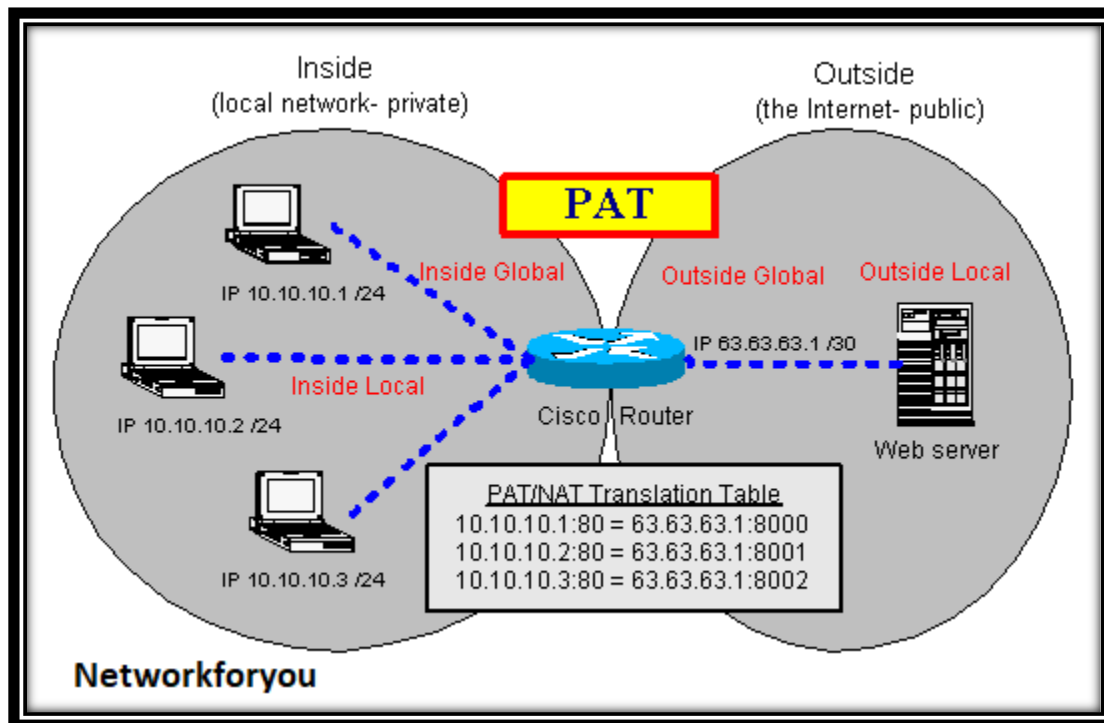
Inside
(local network- private)

Outside
(the Internet- public)

PAT

Inside Global

Outside Global

Outside Local

IP 10.10.10.1 /24

IP 63.63.63.1 /30

Inside Local

IP 10.10.10.2 /24

Cisco Router

Web server

PAT/NAT Translation Table
10.10.10.1:80 = 63.63.63.1:8000
10.10.10.2:80 = 63.63.63.1:8001
10.10.10.3:80 = 63.63.63.1:8002

IP 10.10.10.3 /24

Networkforyou